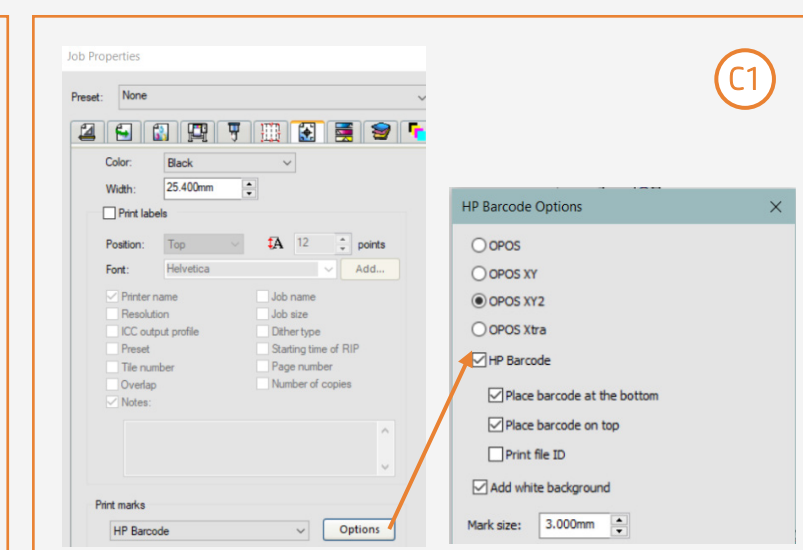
Job Properties

Preset: None

C1

Color: Black

Width: 25.400mm

Print labels

Position: Top

12 points

Font: Helvetica

Add...

Printer name

Resolution

ICC output profile

Preset

Tile number

Overlap

Notes:

Job name

Job size

Dither type

Starting time of RIP

Page number

Number of copies

Print marks

HP Barcode

Options

HP Barcode Options

OPOS

OPOS XY

OPOS XY2

OPOS Xtra

HP Barcode

Place barcode at the bottom

Place barcode on top

Print file ID

Add white background

Mark size: 3.000mm